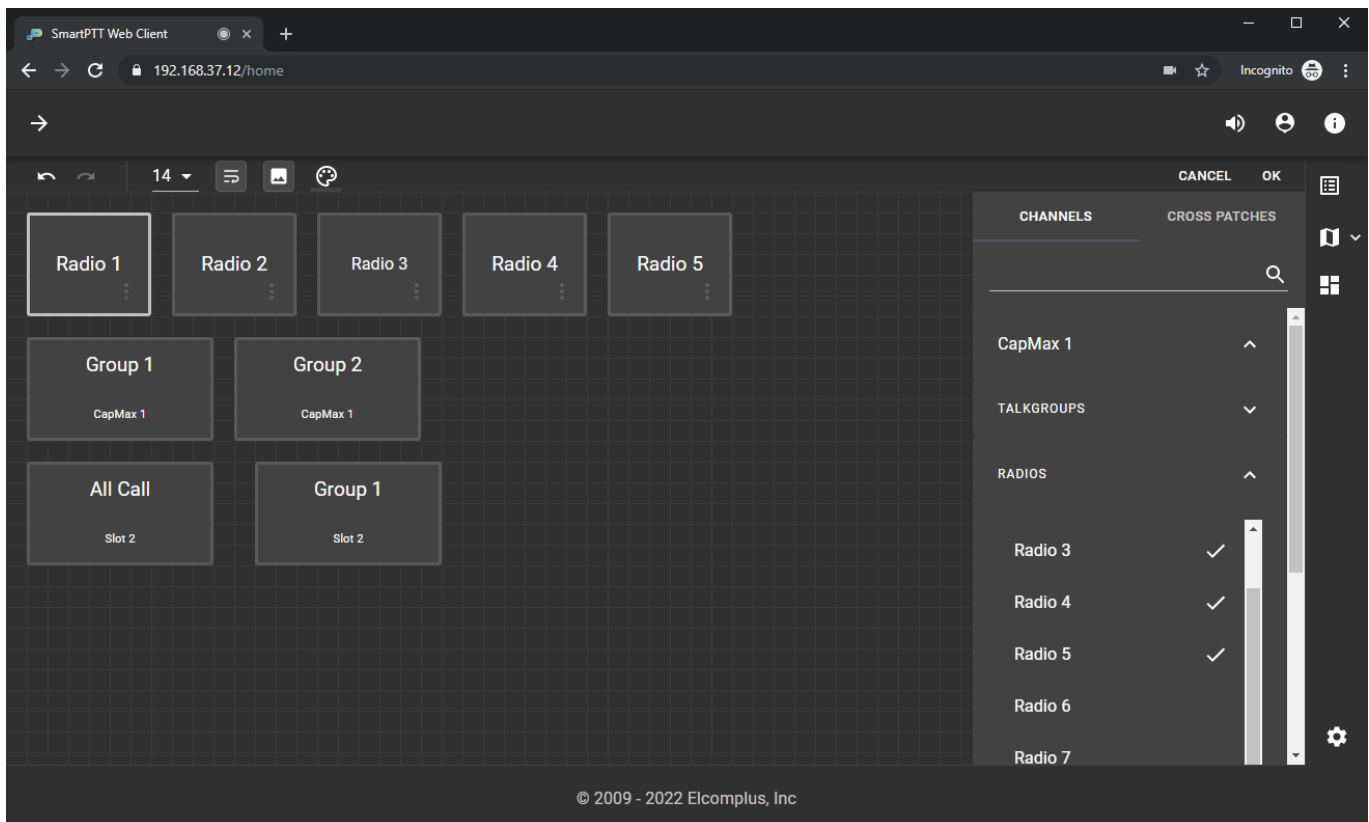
SmartPTT Web Client
192.168.37.12/home
Incognito

14

CANCEL OK

Radio 1
Radio 2
Radio 3
Radio 4
Radio 5

Group 1
CapMax 1
Group 2
CapMax 1

All Call
Slot 2
Group 1
Slot 2

CHANNELS
CROSS PATCHES

CapMax 1
TALKGROUPS
RADIOS
Radio 3
Radio 4
Radio 5
Radio 6
Radio 7

© 2009 - 2022 Elcomplus, Inc